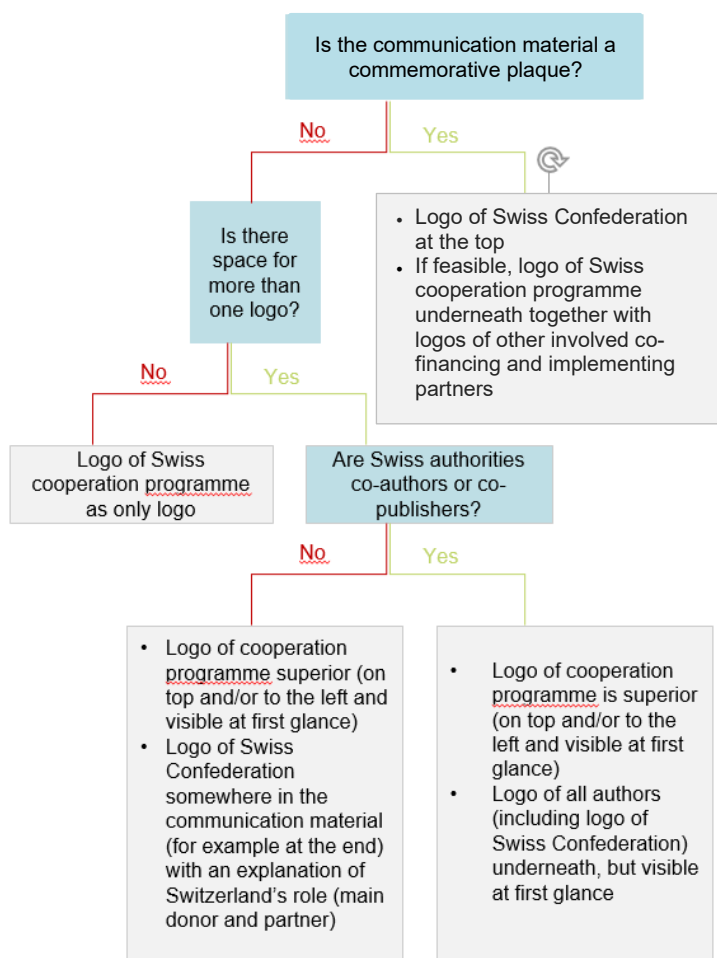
Is the communication material a commemorative plaque?

No

Yes

• Logo of Swiss Confederation at the top
• If feasible, logo of Swiss cooperation programme underneath together with logos of other involved co-financing and implementing partners

Is there space for more than one logo?

No

Yes

Logo of Swiss cooperation programme as only logo

Are Swiss authorities co-authors or co-publishers?

No

Yes

• Logo of cooperation programme superior (on top and/or to the left and visible at first glance)
• Logo of Swiss Confederation somewhere in the communication material (for example at the end) with an explanation of Switzerland's role (main donor and partner)

• Logo of cooperation programme is superior (on top and/or to the left and visible at first glance)
• Logo of all authors (including logo of Swiss Confederation) underneath, but visible at first glance